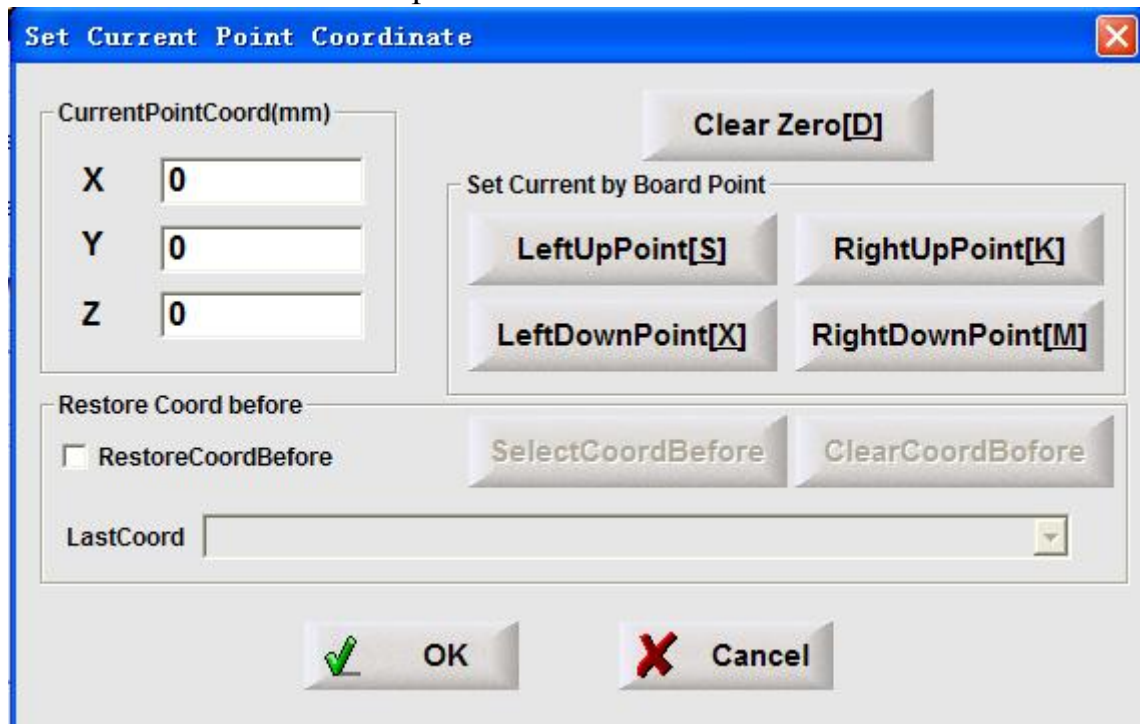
Set Current Point Coordinate

CurrentPointCoord(mm)

X 0

Y 0

Z 0

Clear Zero[D]

Set Current by Board Point

LeftUpPoint[S]

RightUpPoint[K]

LeftDownPoint[X]

RightDownPoint[M]

Restore Coord before

RestoreCoordBefore

SelectCoordBefore

ClearCoordBofore

LastCoord

OK

Cancel